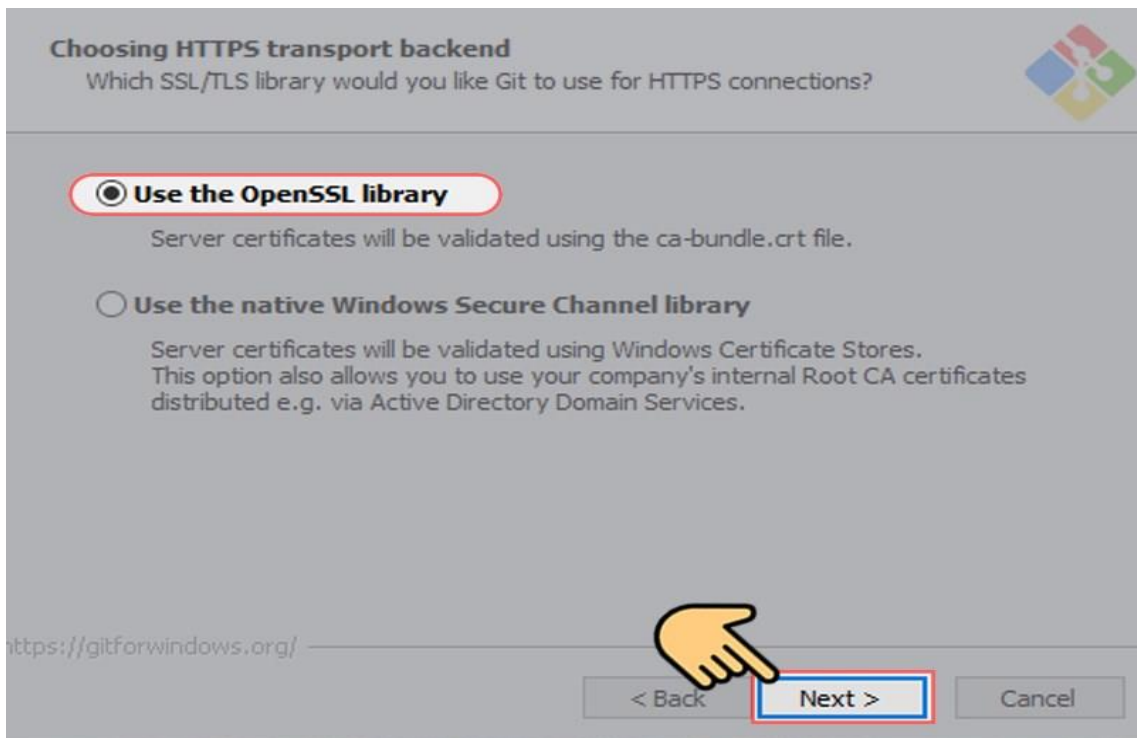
Choosing HTTPS transport backend
Which SSL/TLS library would you like Git to use for HTTPS connections?

Use the OpenSSL library
Server certificates will be validated using the ca-bundle.crt file.

Use the native Windows Secure Channel library
Server certificates will be validated using Windows Certificate Stores.
This option also allows you to use your company's internal Root CA certificates distributed e.g. via Active Directory Domain Services.

ttps://gitforwindows.org/

< Back
Next >
Cancel